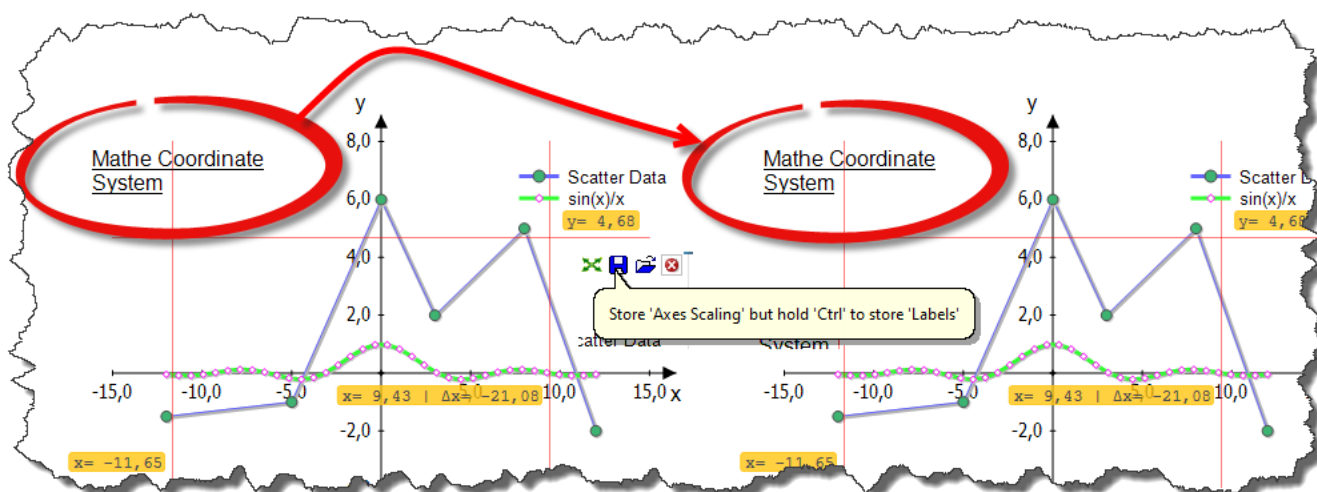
Mathe Coordinate System

y

8,0

6,0

4,0

2,0

-2,0

-15,0 -10,0 -5,0 5,0 10,0 15,0 x

Scatter Data
sin(x)/x

y= 4,68

x= 9,43 | Δx= -21,08

x= -11,65

Store 'Axes Scaling' but hold 'Ctrl' to store 'Labels'

Scatter Data

Mathe Coordinate System

System

y

8,0

6,0

4,0

2,0

-2,0

-15,0 -10,0 -5,0 5,0 10,0

Scatter D
sin(x)/x

y= 4,6

x= 9,43 | Δx= -21,08

x= -11,65